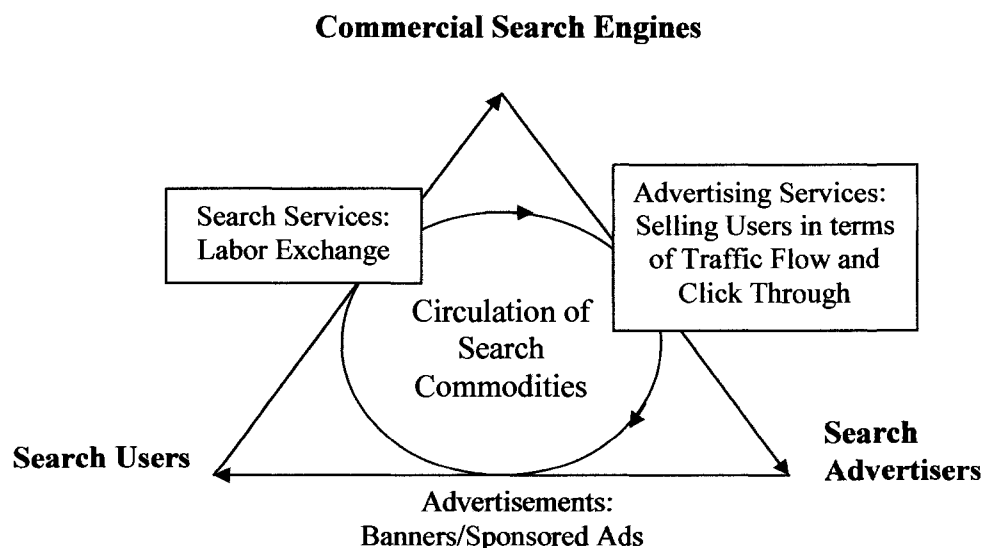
**Commercial Search Engines**

Search Services: Labor Exchange

Advertising Services: Selling Users in terms of Traffic Flow and Click Through

Circulation of Search Commodities

**Search Users**

**Search Advertisers**

Advertisements: Banners/Sponsored Ads